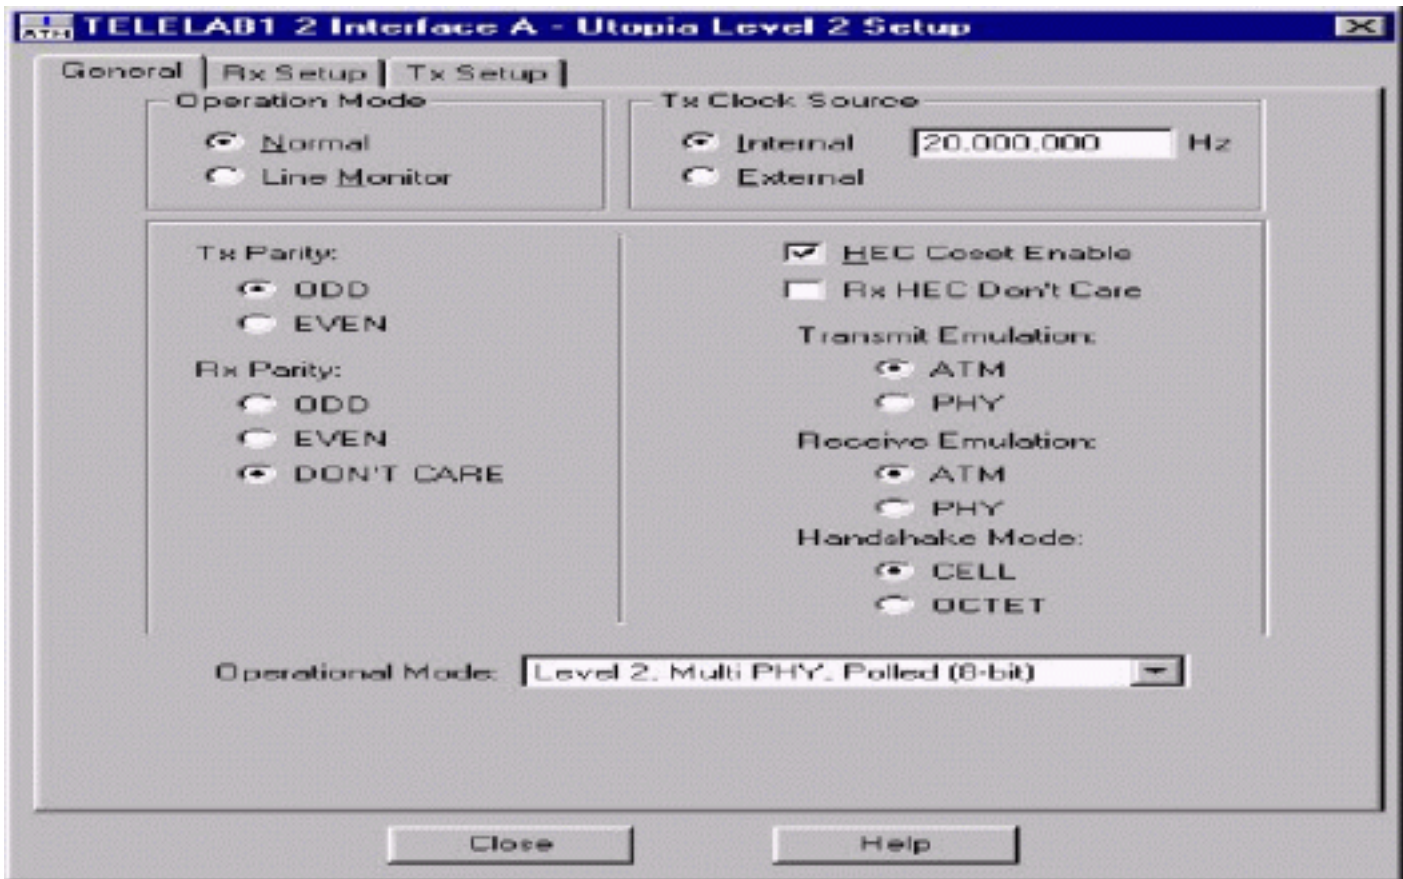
TELELAB1 2 Interface A - Utopia Level 2 Setup

General | Rx Setup | Tx Setup

Operation Mode
Normal
Line Monitor

Tx Clock Source
Internal 20,000,000 Hz
External

Tx Parity:
ODD
EVEN
Rx Parity:
ODD
EVEN
DON'T CARE

HEC Coset Enable
Rx HEC Don't Care
Transmit Emulation:
ATM
PHY
Receive Emulation:
ATM
PHY
Handshake Mode:
CELL
OCTET

Operational Mode: Level 2, Multi PHY, Polled (8-bit)

Close
Help